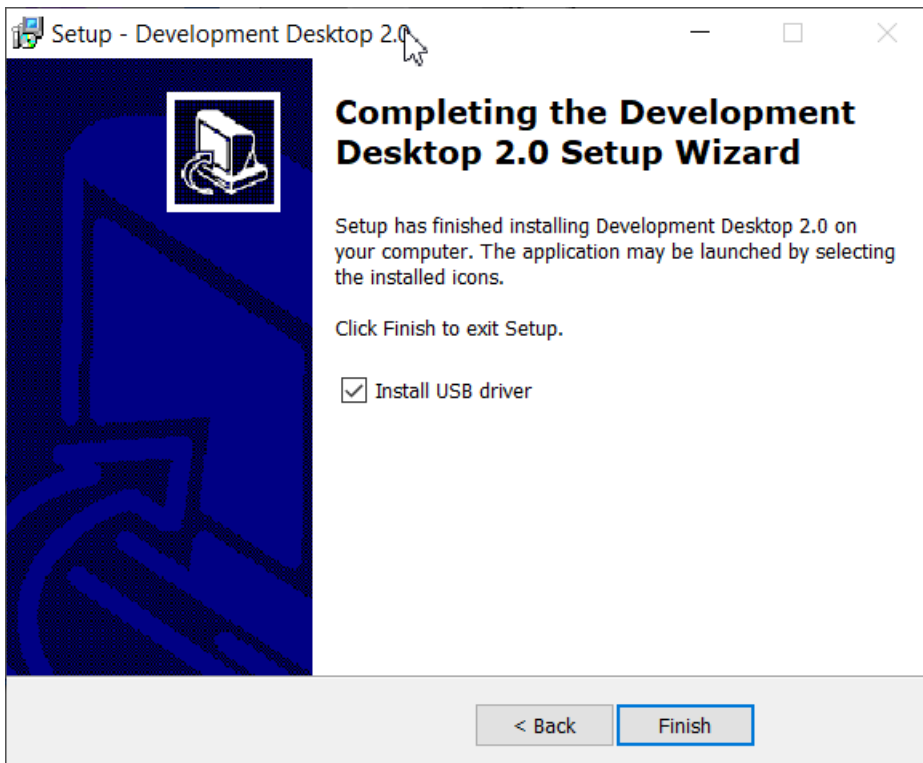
Setup - Development Desktop 2.0

Completing the Development Desktop 2.0 Setup Wizard

Setup has finished installing Development Desktop 2.0 on your computer. The application may be launched by selecting the installed icons.

Click Finish to exit Setup.

Install USB driver

< Back

Finish